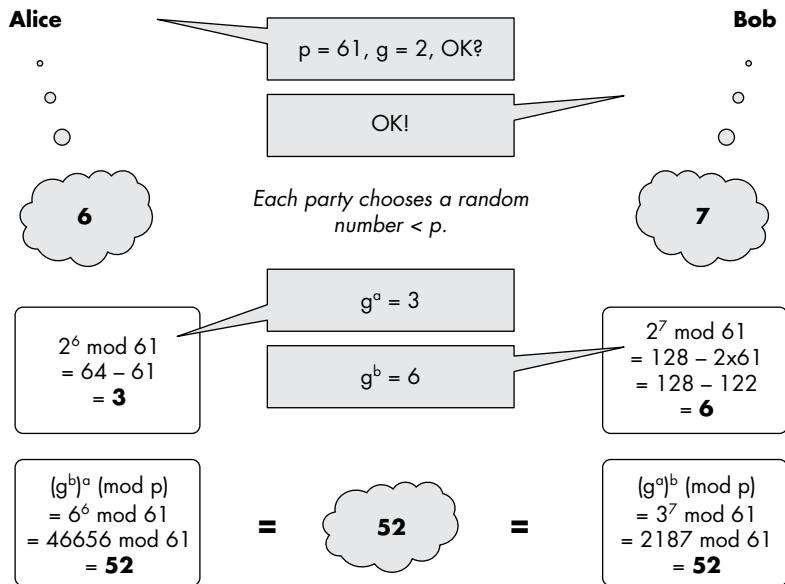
Alice

Bob

p = 61, g = 2, OK?

OK!

6

Each party chooses a random number < p.

7

$g^a = 3$

$2^6$ mod 61
= 64 – 61
= **3**

$g^b = 6$

$2^7$ mod 61
= 128 – 2x61
= 128 – 122
= **6**

$(g^b)^a$ (mod p)
= $6^6$ mod 61
= 46656 mod 61
= **52**

=

52

=

$(g^a)^b$ (mod p)
= $3^7$ mod 61
= 2187 mod 61
= **52**